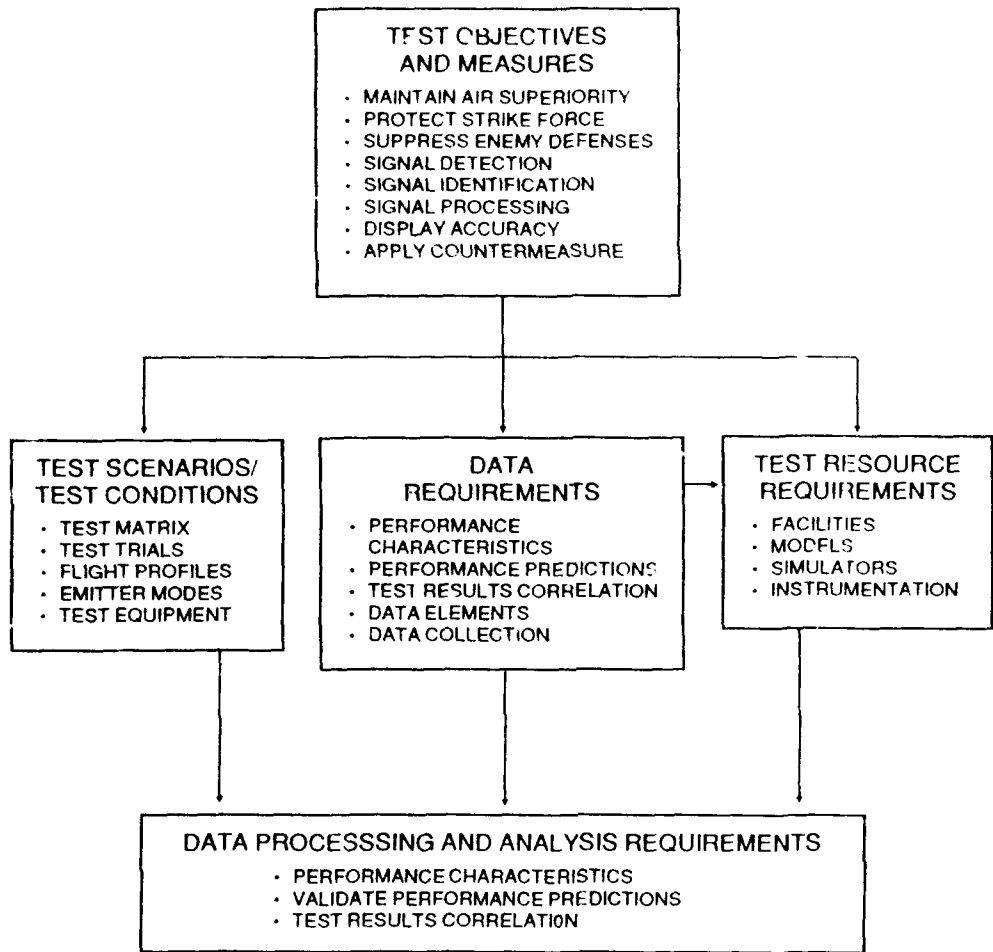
TEST OBJECTIVES AND MEASURES

- MAINTAIN AIR SUPERIORITY
- PROTECT STRIKE FORCE
- SUPPRESS ENEMY DEFENSES
- SIGNAL DETECTION
- SIGNAL IDENTIFICATION
- SIGNAL PROCESSING
- DISPLAY ACCURACY
- APPLY COUNTERMEASURE

TEST SCENARIOS/ TEST CONDITIONS

- TEST MATRIX
- TEST TRIALS
- FLIGHT PROFILES
- EMITTER MODES
- TEST EQUIPMENT

DATA REQUIREMENTS

- PERFORMANCE CHARACTERISTICS
- PERFORMANCE PREDICTIONS
- TEST RESULTS CORRELATION
- DATA ELEMENTS
- DATA COLLECTION

TEST RESOURCE REQUIREMENTS

- FACILITIES
- MODELS
- SIMULATORS
- INSTRUMENTATION

DATA PROCESSSING AND ANALYSIS REQUIREMENTS

- PERFORMANCE CHARACTERISTICS
- VALIDATE PERFORMANCE PREDICTIONS
- TEST RESULTS CORRELATION